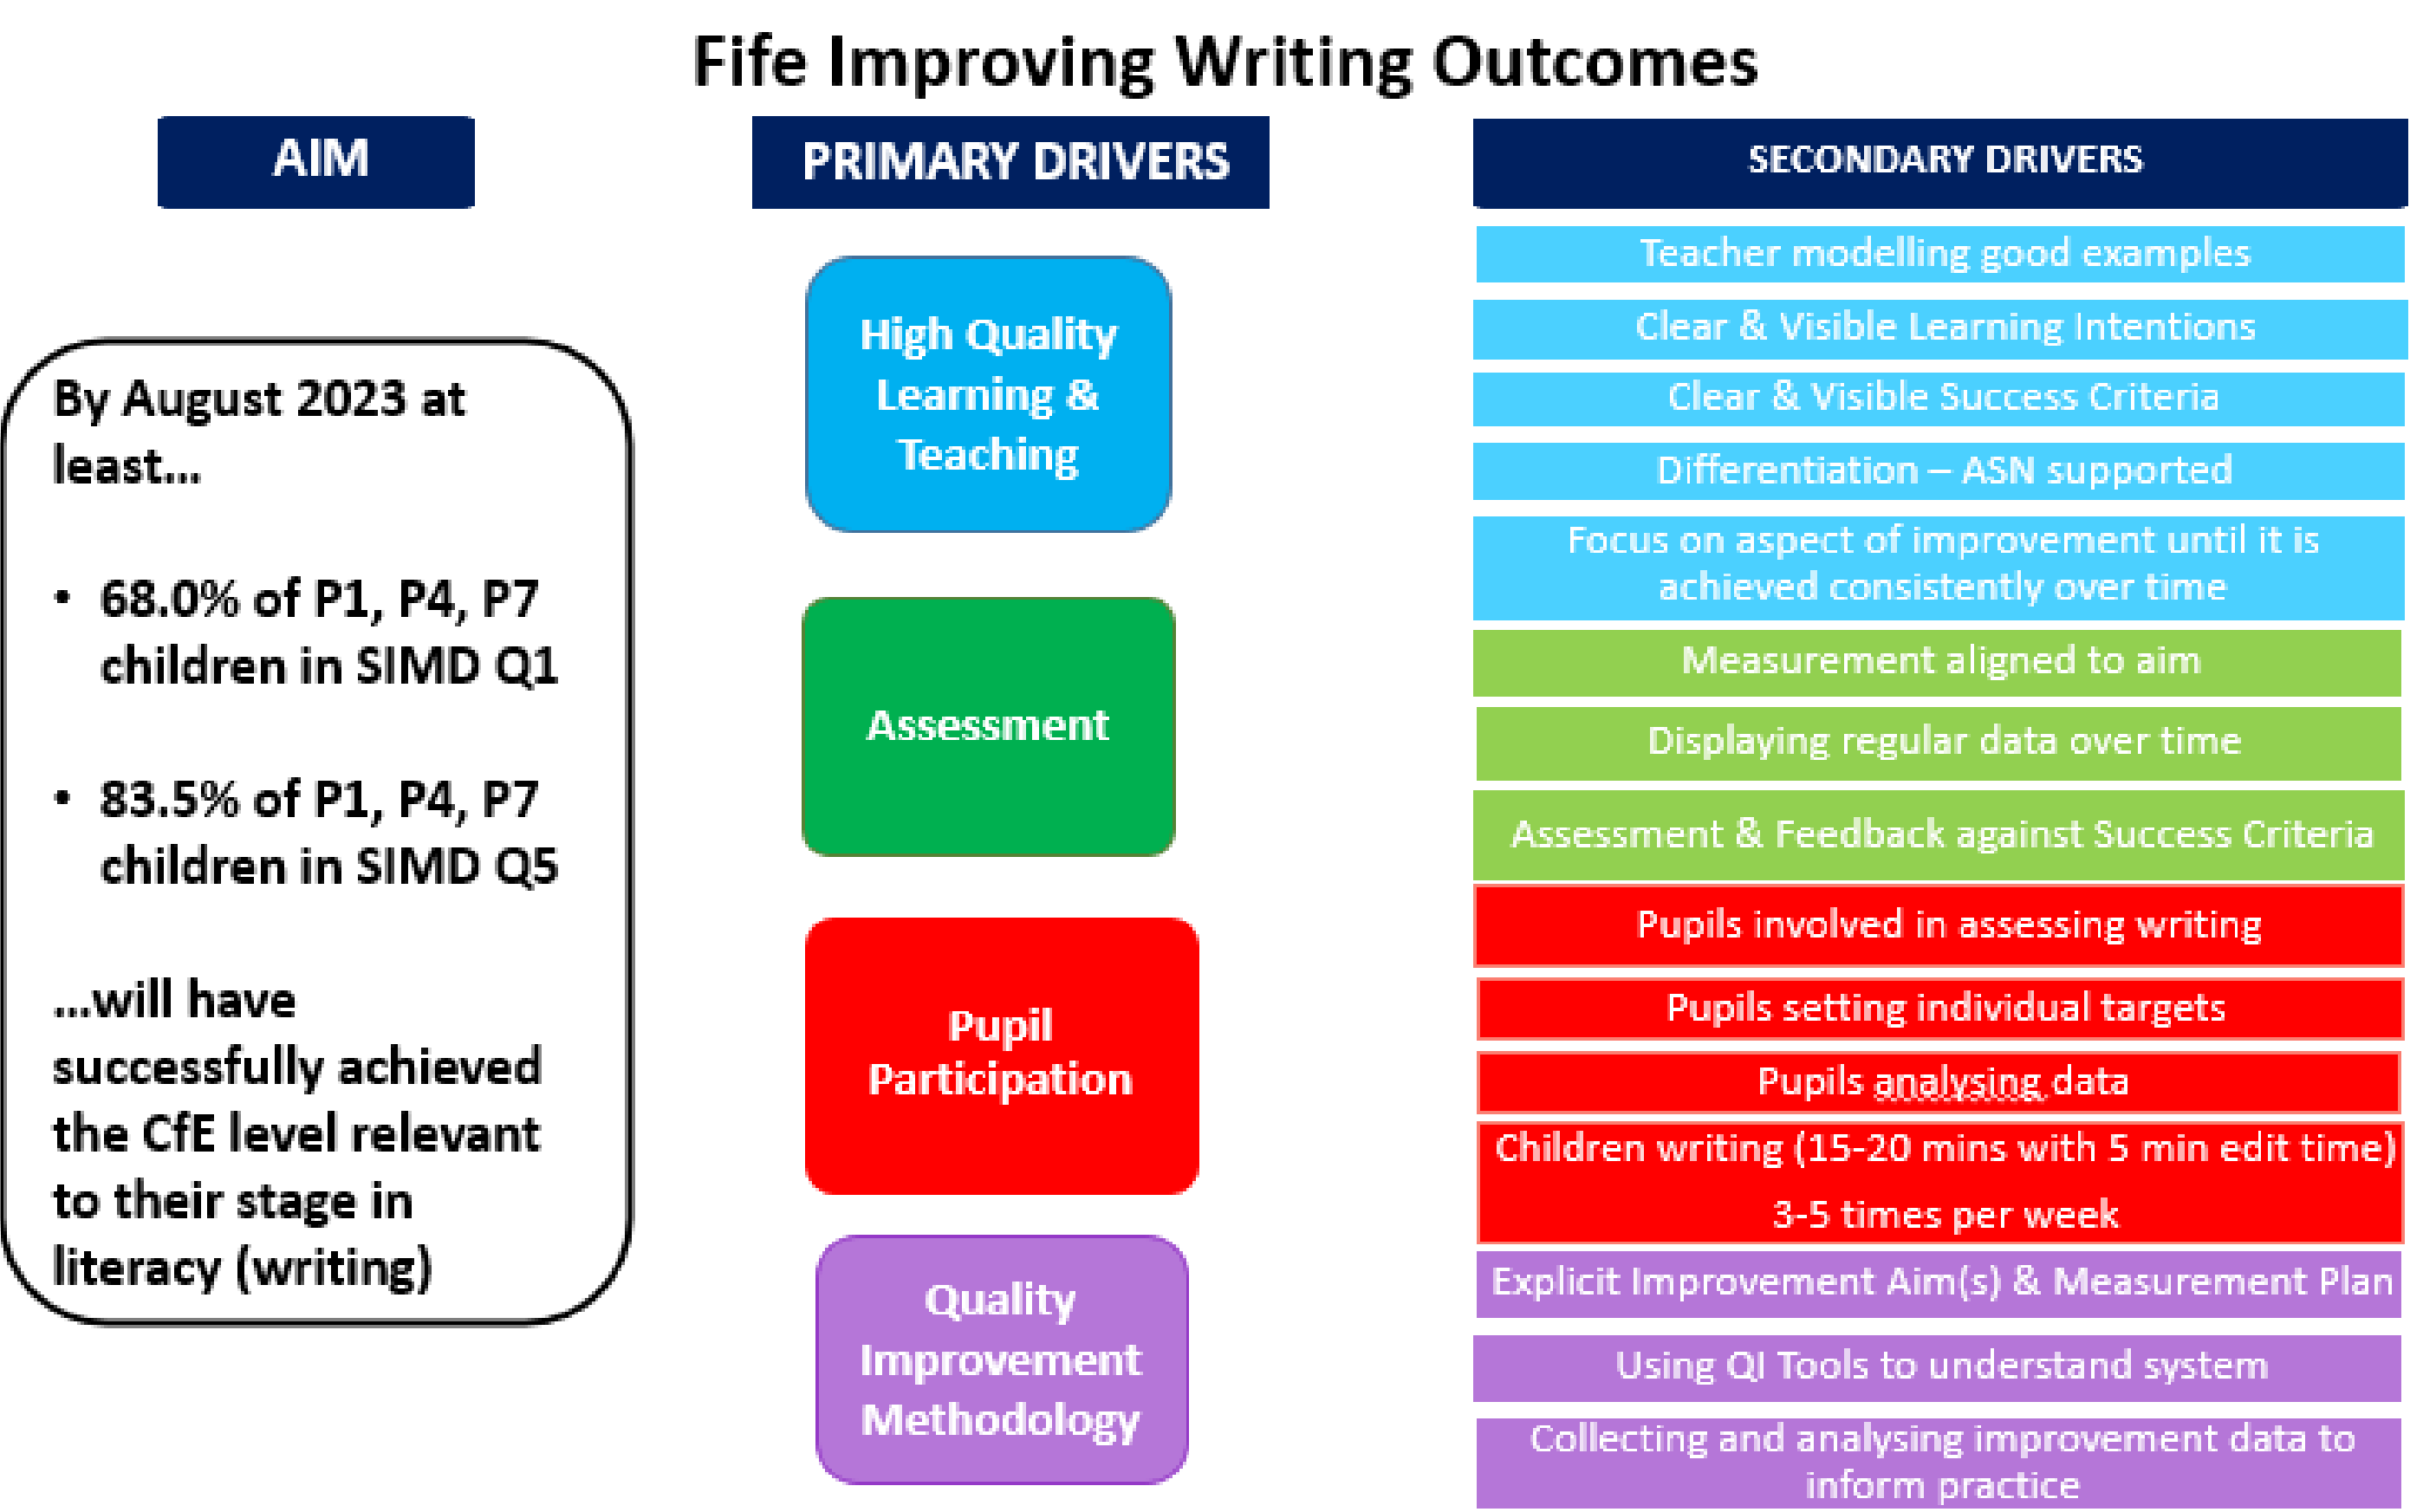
Fife Improving Writing Outcomes

AIM

By August 2023 at least...

• 68.0% of P1, P4, P7 children in SIMD Q1

• 83.5% of P1, P4, P7 children in SIMD Q5

...will have successfully achieved the CfE level relevant to their stage in literacy (writing)

PRIMARY DRIVERS

High Quality Learning & Teaching

Assessment

Pupil Participation

Quality Improvement Methodology

SECONDARY DRIVERS

Teacher modelling good examples

Clear & Visible Learning Intentions

Clear & Visible Success Criteria

Differentiation – ASN supported

Focus on aspect of improvement until it is achieved consistently over time

Measurement aligned to aim

Displaying regular data over time

Assessment & Feedback against Success Criteria

Pupils involved in assessing writing

Pupils setting individual targets

Pupils analysing data

Children writing (15-20 mins with 5 min edit time) 3-5 times per week

Explicit Improvement Aim(s) & Measurement Plan

Using QI Tools to understand system

Collecting and analysing improvement data to inform practice